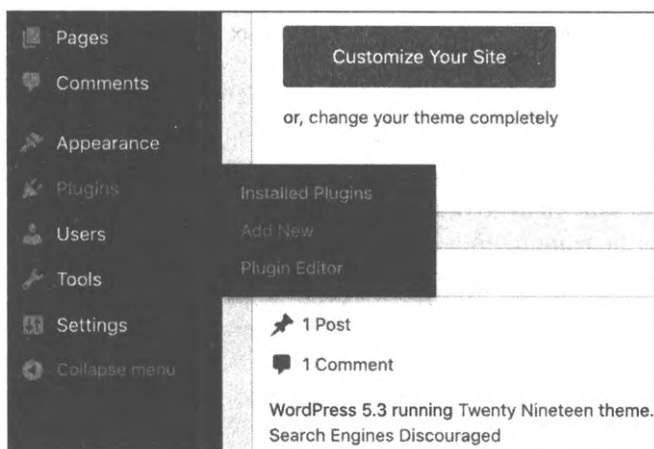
Pages
Comments
Appearance
Plugins
Users
Tools
Settings
Collapse menu

Installed Plugins
Add New
Plugin Editor

Customize Your Site

or, change your theme completely

1 Post
1 Comment

WordPress 5.3 running Twenty Nineteen theme.
Search Engines Discouraged